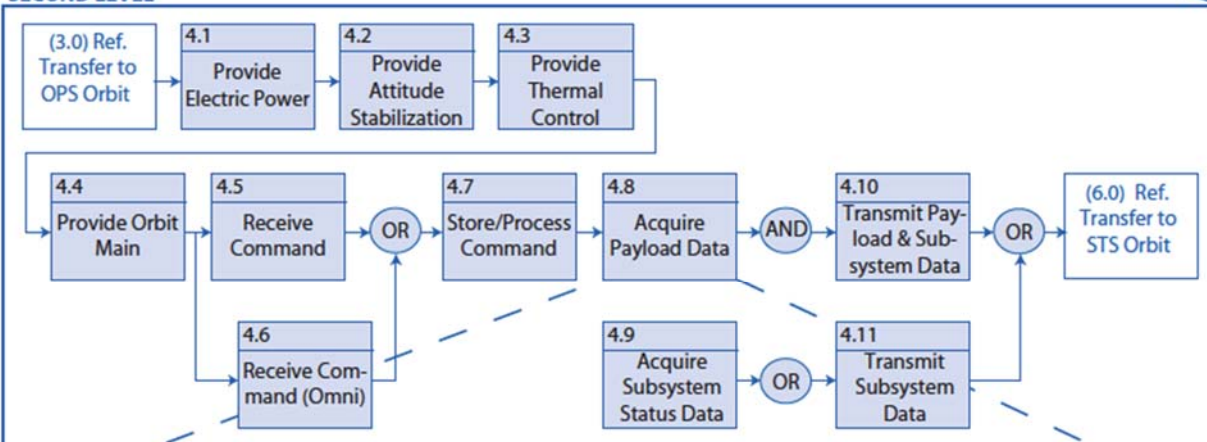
(3.0) Ref. Transfer to OPS Orbit

4.1
Provide Electric Power

4.2
Provide Attitude Stabilization

4.3
Provide Thermal Control

4.4
Provide Orbit Main

4.5
Receive Command

OR

4.7
Store/Process Command

4.8
Acquire Payload Data

AND

4.10
Transmit Payload & Subsystem Data

OR

(6.0) Ref. Transfer to STS Orbit

4.6
Receive Command (Omni)

4.9
Acquire Subsystem Status Data

OR

4.11
Transmit Subsystem Data